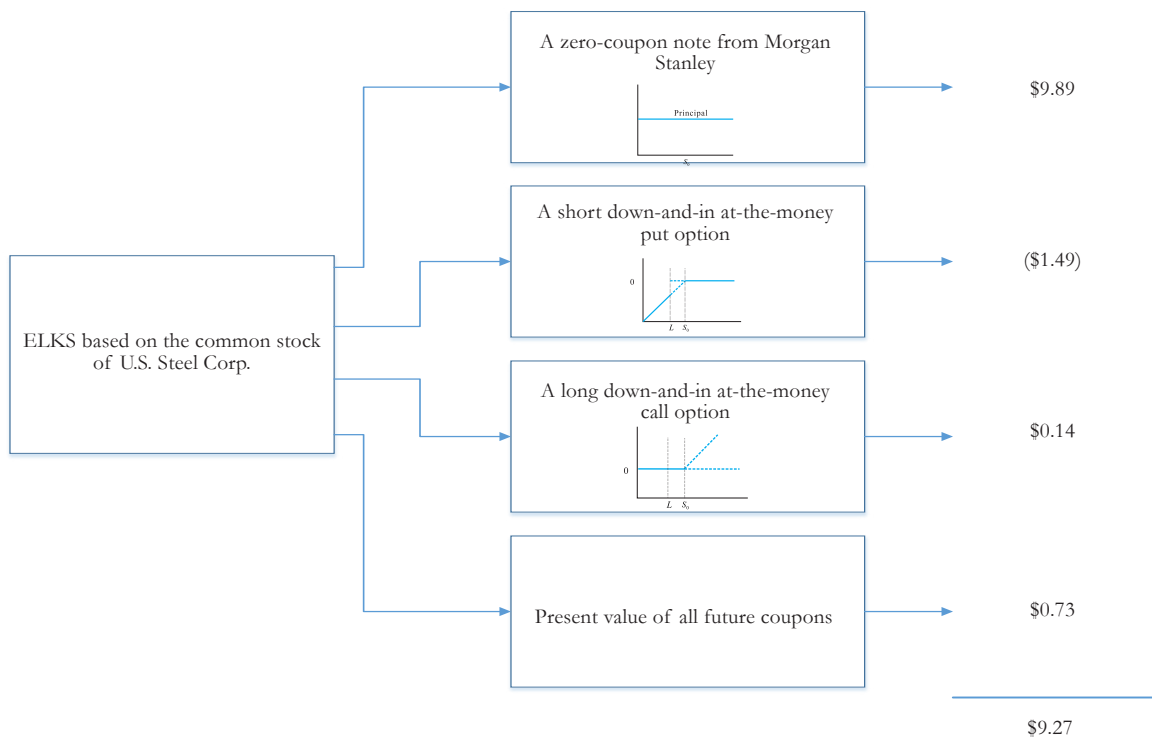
ELKS based on the common stock of U.S. Steel Corp.

A zero-coupon note from Morgan Stanley

Principal

$S_0$

$9.89

A short down-and-in at-the-money put option

0

$L$ $S_0$

($1.49)

A long down-and-in at-the-money call option

0

$L$ $S_0$

$0.14

Present value of all future coupons

$0.73

$9.27